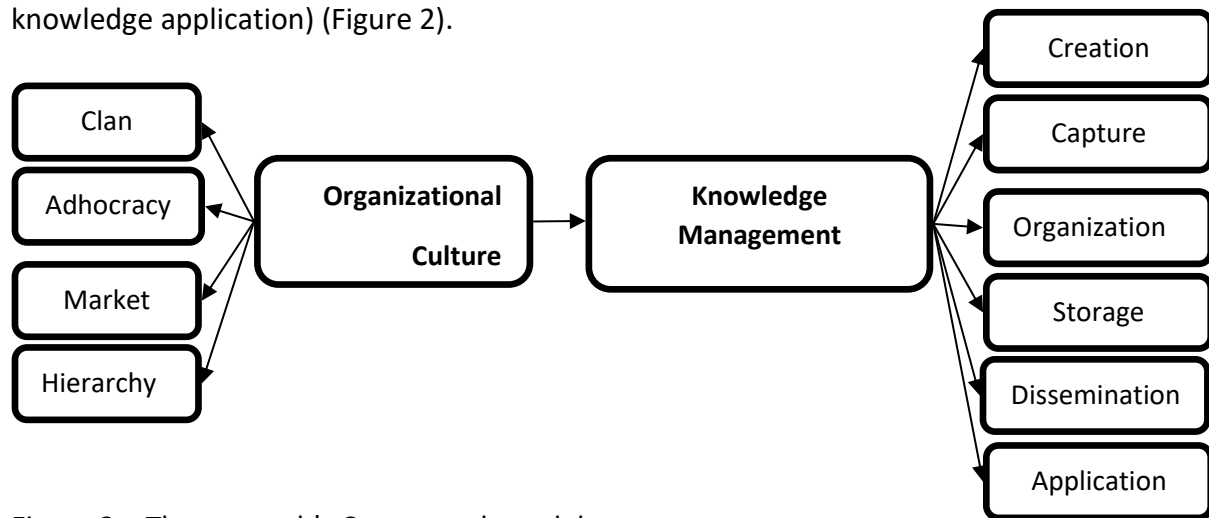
knowledge application) (Figure 2).

Clan

Adhocracy

Market

Hierarchy

Organizational Culture

Knowledge Management

Creation

Capture

Organization

Storage

Dissemination

Application

Figure 2 – The research's Conceptual model